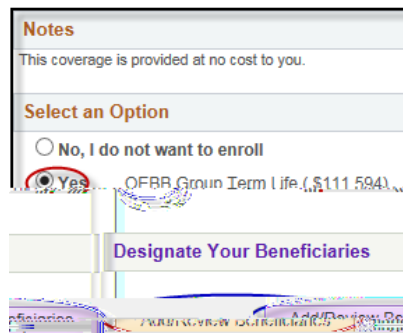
Notes

This coverage is provided at no cost to you.

Select an Option

No, I do not want to enroll

Yes OEBB Group Term Life ($111,594)

Designate Your Beneficiaries

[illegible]eficiaries Add/Review Beneficiaries Add/Review Be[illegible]